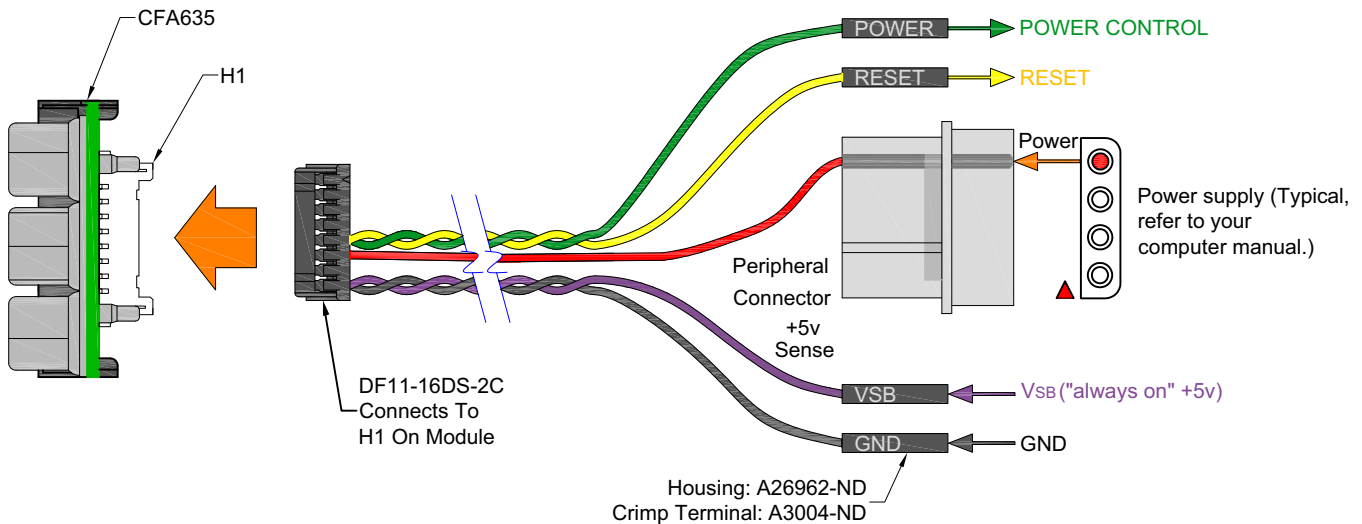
CFA635

H1

POWER

POWER CONTROL

RESET

RESET

Power

Power supply (Typical, refer to your computer manual.)

Peripheral Connector

+5v Sense

DF11-16DS-2C Connects To H1 On Module

VSB

V$_{SB}$ ("always on" +5v)

GND

GND

Housing: A26962-ND
Crimp Terminal: A3004-ND